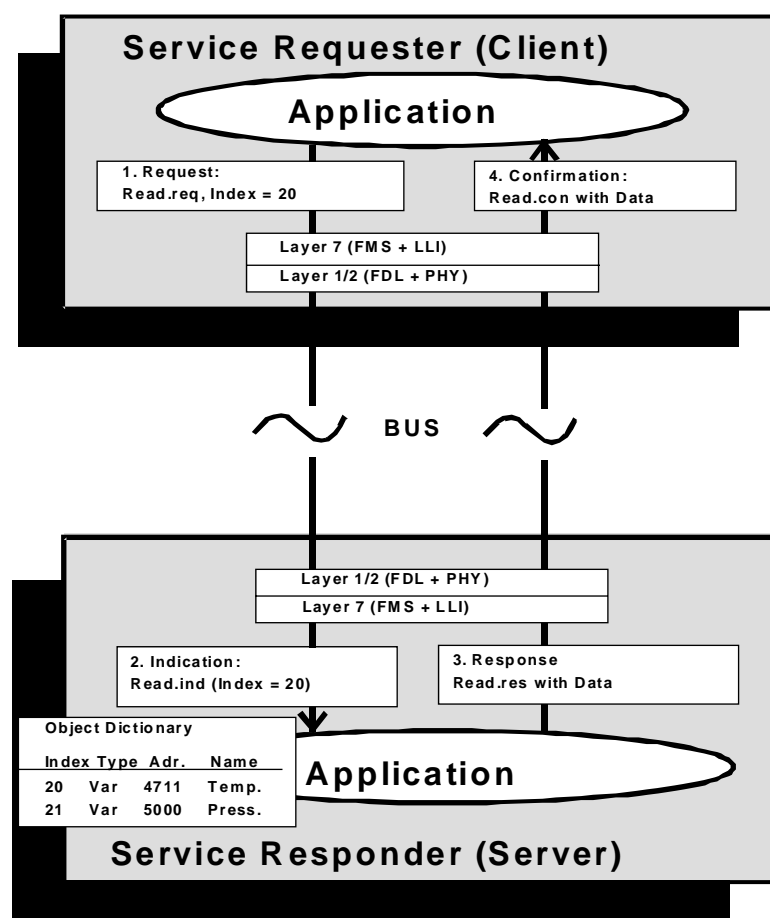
Service Requester (Client)

Application

1. Request:
Read.req, Index = 20

4. Confirmation:
Read.con with Data

Layer 7 (FMS + LLI)

Layer 1/2 (FDL + PHY)

BUS

Layer 1/2 (FDL + PHY)

Layer 7 (FMS + LLI)

2. Indication:
Read.ind (Index = 20)

3. Response
Read.res with Data

Object Dictionary

| Index | Type | Adr. | Name |
|---|---|---|---|
| 20 | Var | 4711 | Temp. |
| 21 | Var | 5000 | Press. |

Application

Service Responder (Server)